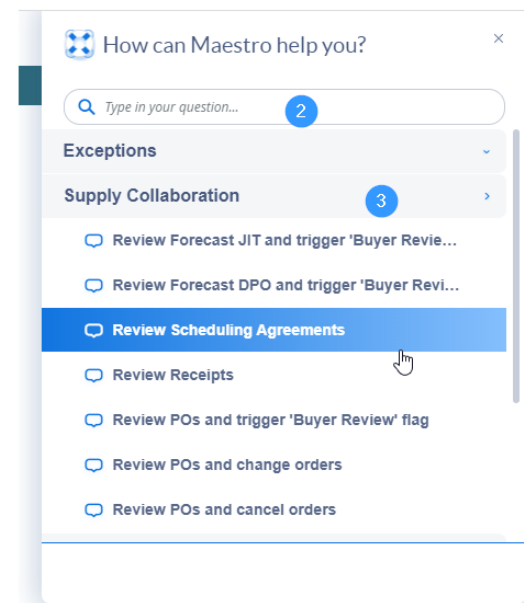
How can Maestro help you?

×

Type in your question...

2

Exceptions

Supply Collaboration

3

Review Forecast JIT and trigger 'Buyer Revie...

Review Forecast DPO and trigger 'Buyer Revi...

Review Scheduling Agreements

Review Receipts

Review POs and trigger 'Buyer Review' flag

Review POs and change orders

Review POs and cancel orders